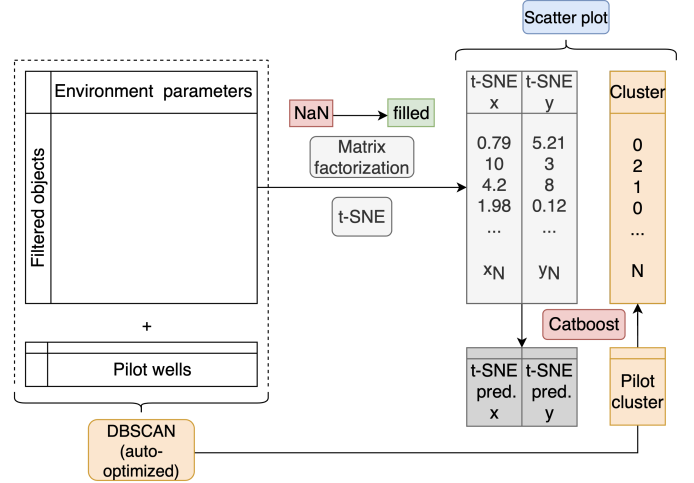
Scatter plot

Environment parameters

Filtered objects

NaN

filled

Matrix factorization

t-SNE

t-SNE x

t-SNE y

0.79
10
4.2
1.98
...

$x_N$

5.21
3
8
0.12
...

$y_N$

Cluster

0
2
1
0
...

N

+

Pilot wells

Catboost

t-SNE pred. x

t-SNE pred. y

Pilot cluster

DBSCAN (auto-optimized)